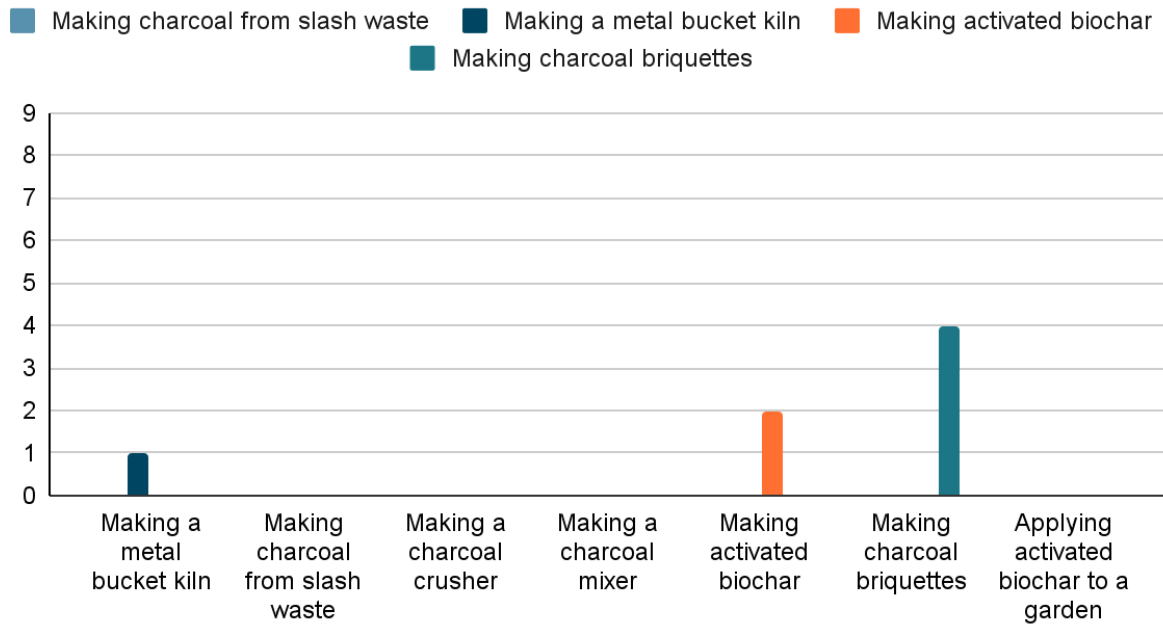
Making charcoal from slash waste
Making a metal bucket kiln
Making activated biochar
Making charcoal briquettes

9
8
7
6
5
4
3
2
1
0

Making a metal bucket kiln
Making charcoal from slash waste
Making a charcoal crusher
Making a charcoal mixer
Making activated biochar
Making charcoal briquettes
Applying activated biochar to a garden